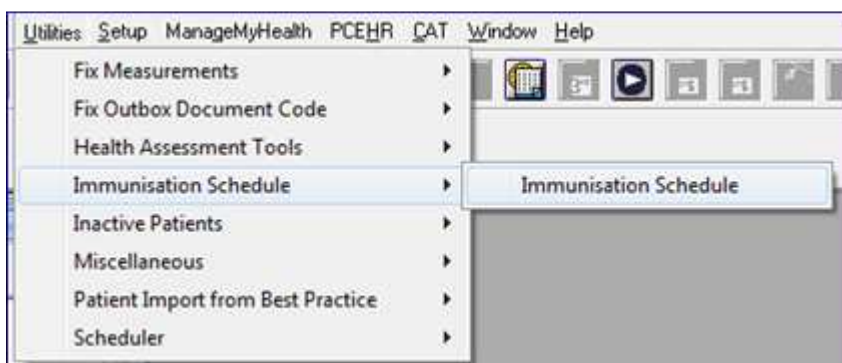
Utilities Setup ManageMyHealth PCEHR CAT Window Help

Fix Measurements
Fix Outbox Document Code
Health Assessment Tools
Immunisation Schedule
Inactive Patients
Miscellaneous
Patient Import from Best Practice
Scheduler

Immunisation Schedule